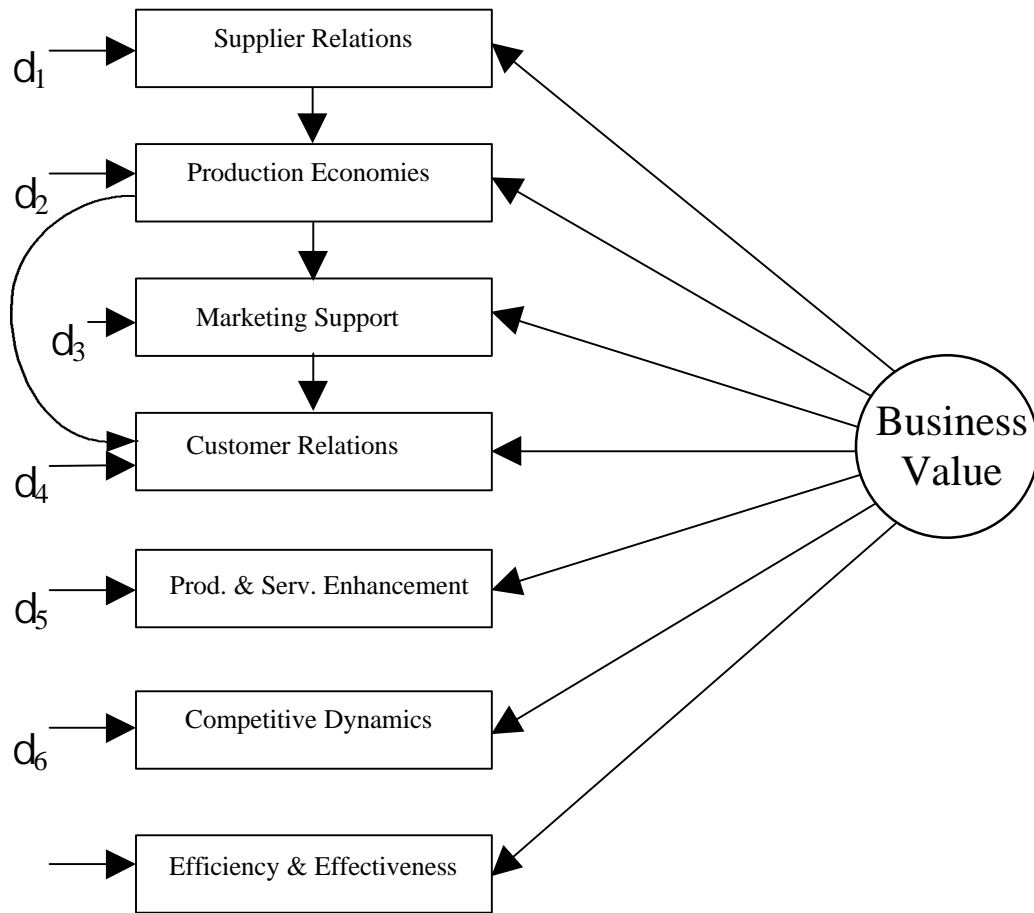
$d_1$

Supplier Relations

$d_2$

Production Economies

$d_3$

Marketing Support

$d_4$

Customer Relations

$d_5$

Prod. & Serv. Enhancement

$d_6$

Competitive Dynamics

Efficiency & Effectiveness

Business Value